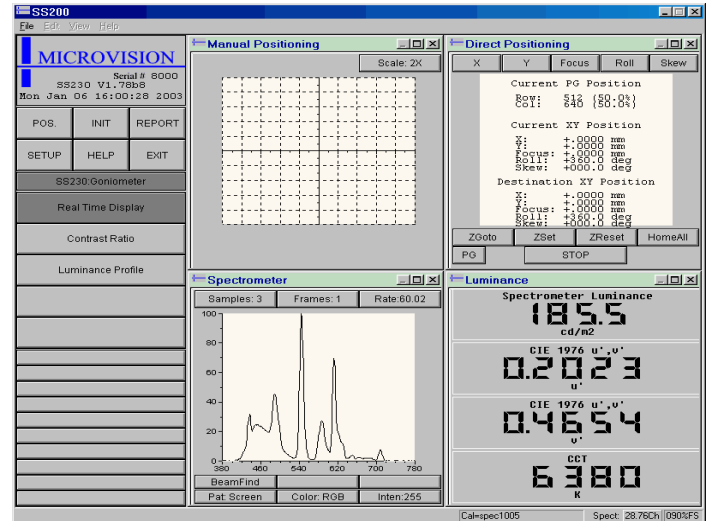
SS200
File Edit View Help

MICROVISION
Serial # 8000
SS230 V1.78b8
Mon Jan 06 16:00:28 2003

| POS. | INIT | REPORT |
|---|---|---|
| SETUP | HELP | EXIT |

SS230:Goniometer
Real Time Display
Contrast Ratio
Luminance Profile

Manual Positioning
Scale: 2X

Direct Positioning
X Y Focus Roll Skew

Current PG Position
Row: 512 (50.0%)
Col: 640 (50.0%)

Current XY Position
X: +.0000 mm
Y: +.0000 mm
Focus: +.0000 mm
Roll: +360.0 deg
Skew: +000.0 deg

Destination XY Position
X: +.0000 mm
Y: +.0000 mm
Focus: +.0000 mm
Roll: +360.0 deg
Skew: +000.0 deg

ZGoto ZSet ZReset HomeAll
PG STOP

Spectrometer
Samples: 3 Frames: 1 Rate:60.02
100
80
60
40
20
0
380 460 540 620 700 780
BeamFind
Pat: Screen Color: RGB Inten:255

Luminance
Spectrometer Luminance
185.5
cd/m2
CIE 1976 u',v'
0.2023
u'
CIE 1976 u',v'
0.4654
v'
CCT
6380
K

Cal=spec1005 Spect: 28.76Ch 090%FS